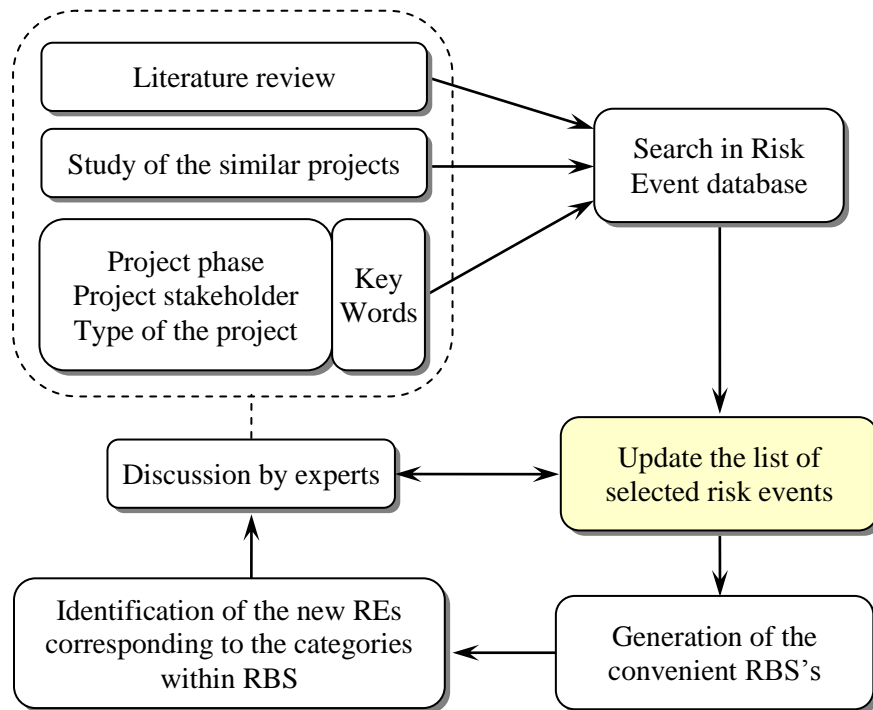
Literature review

Study of the similar projects

Project phase
Project stakeholder
Type of the project

Key
Words

Search in Risk
Event database

Discussion by experts

Update the list of
selected risk events

Identification of the new REs
corresponding to the categories
within RBS

Generation of the
convenient RBS's